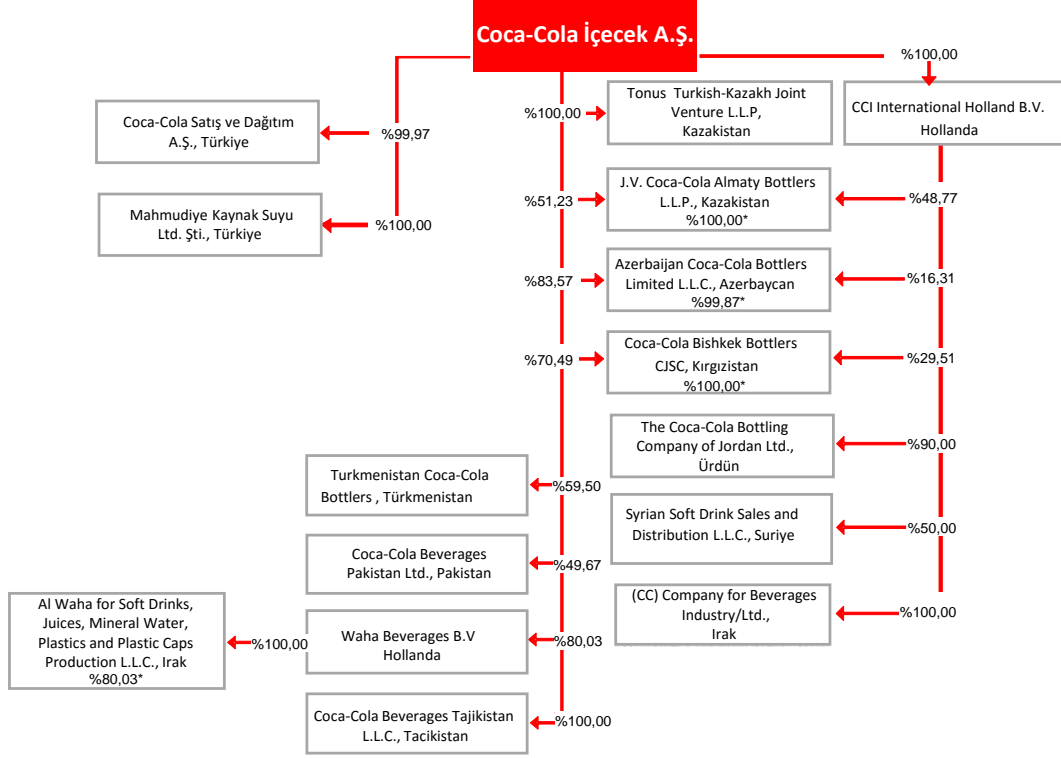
Coca-Cola İçecek A.Ş.

%100,00

Coca-Cola Satış ve Dağıtım A.Ş., Türkiye

%99,97

Mahmudiye Kaynak Suyu Ltd. Şti., Türkiye

%100,00

%100,00

Tonus Turkish-Kazakh Joint Venture L.L.P, Kazakistan

CCI International Holland B.V. Hollanda

%51,23

J.V. Coca-Cola Almaty Bottlers L.L.P., Kazakistan %100,00*

%48,77

%83,57

Azerbaijan Coca-Cola Bottlers Limited L.L.C., Azerbaycan %99,87*

%16,31

%70,49

Coca-Cola Bishkek Bottlers CJSC, Kırgızistan %100,00*

%29,51

The Coca-Cola Bottling Company of Jordan Ltd., Ürdün

%90,00

Turkmenistan Coca-Cola Bottlers , Türkmenistan

%59,50

Syrian Soft Drink Sales and Distribution L.L.C., Suriye

%50,00

Coca-Cola Beverages Pakistan Ltd., Pakistan

%49,67

(CC) Company for Beverages Industry/Ltd., Irak

%100,00

Al Waha for Soft Drinks, Juices, Mineral Water, Plastics and Plastic Caps Production L.L.C., Irak %80,03*

%100,00

Waha Beverages B.V Hollanda

%80,03

Coca-Cola Beverages Tajikistan L.L.C., Tacikistan

%100,00